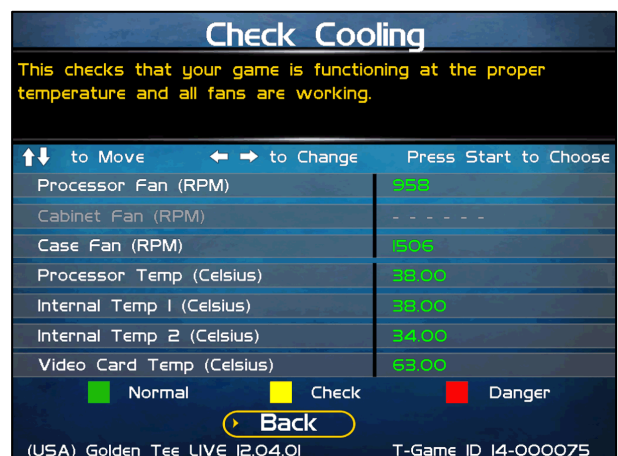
Check Cooling

This checks that your game is functioning at the proper temperature and all fans are working.

↑↓ to Move ← → to Change Press Start to Choose

| | |
|---|---|
| Processor Fan (RPM) | 958 |
| Cabinet Fan (RPM) | - - - - - - |
| Case Fan (RPM) | 1506 |
| Processor Temp (Celsius) | 38.00 |
| Internal Temp 1 (Celsius) | 38.00 |
| Internal Temp 2 (Celsius) | 34.00 |
| Video Card Temp (Celsius) | 63.00 |

Normal Check Danger

Back

(USA) Golden Tee LIVE 12.04.01 T-Game ID 14-000075